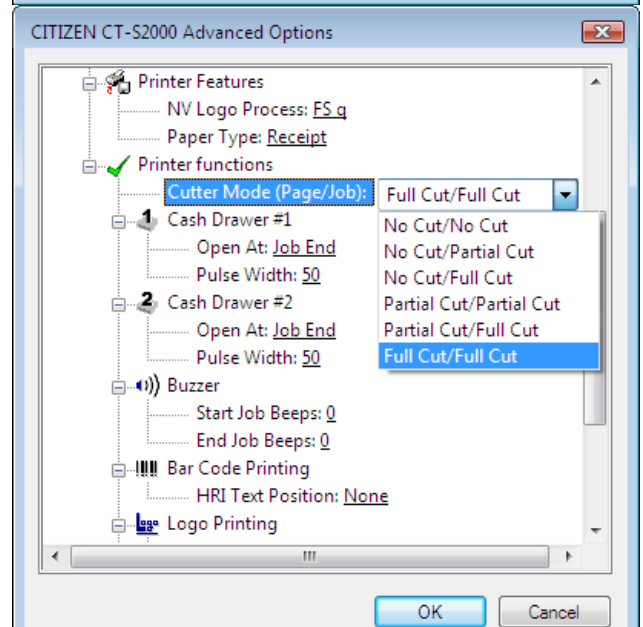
CITIZEN CT-S2000 Advanced Options

Printer Features
NV Logo Process: FS q
Paper Type: Receipt
Printer functions
Cutter Mode (Page/Job): Full Cut/Full Cut
Cash Drawer #1
Open At: Job End
Pulse Width: 50
Cash Drawer #2
Open At: Job End
Pulse Width: 50
Buzzer
Start Job Beeps: 0
End Job Beeps: 0
Bar Code Printing
HRI Text Position: None
Logo Printing

No Cut/No Cut
No Cut/Partial Cut
No Cut/Full Cut
Partial Cut/Partial Cut
Partial Cut/Full Cut
Full Cut/Full Cut

OK
Cancel